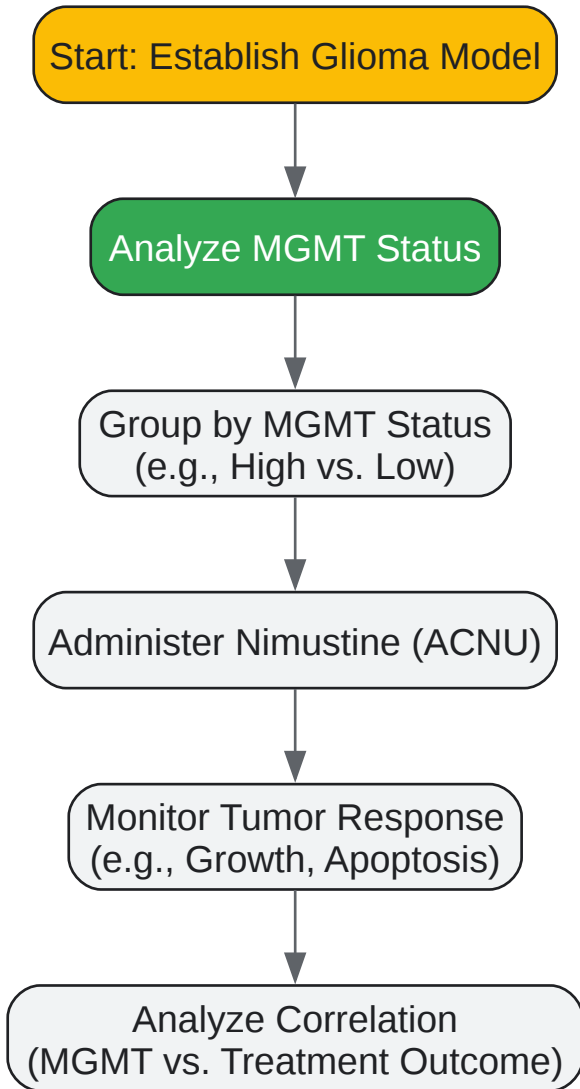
Start: Establish Glioma Model

Analyze MGMT Status

Group by MGMT Status
(e.g., High vs. Low)

Administer Nimustine (ACNU)

Monitor Tumor Response
(e.g., Growth, Apoptosis)

Analyze Correlation
(MGMT vs. Treatment Outcome)